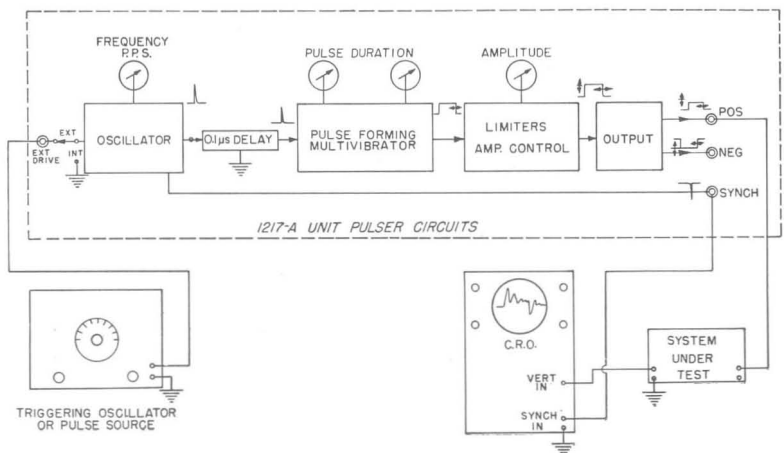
FREQUENCY
P.P.S.

PULSE DURATION

AMPLITUDE

EXT
EXT DRIVE
INT

OSCILLATOR

0.1μs DELAY

PULSE FORMING MULTIVIBRATOR

LIMITERS AMP. CONTROL

OUTPUT

POS

NEG

SYNCH

1217-A UNIT PULSER CIRCUITS

C.R.O.

VERT IN

SYNCH IN

SYSTEM UNDER TEST

TRIGGERING OSCILLATOR OR PULSE SOURCE